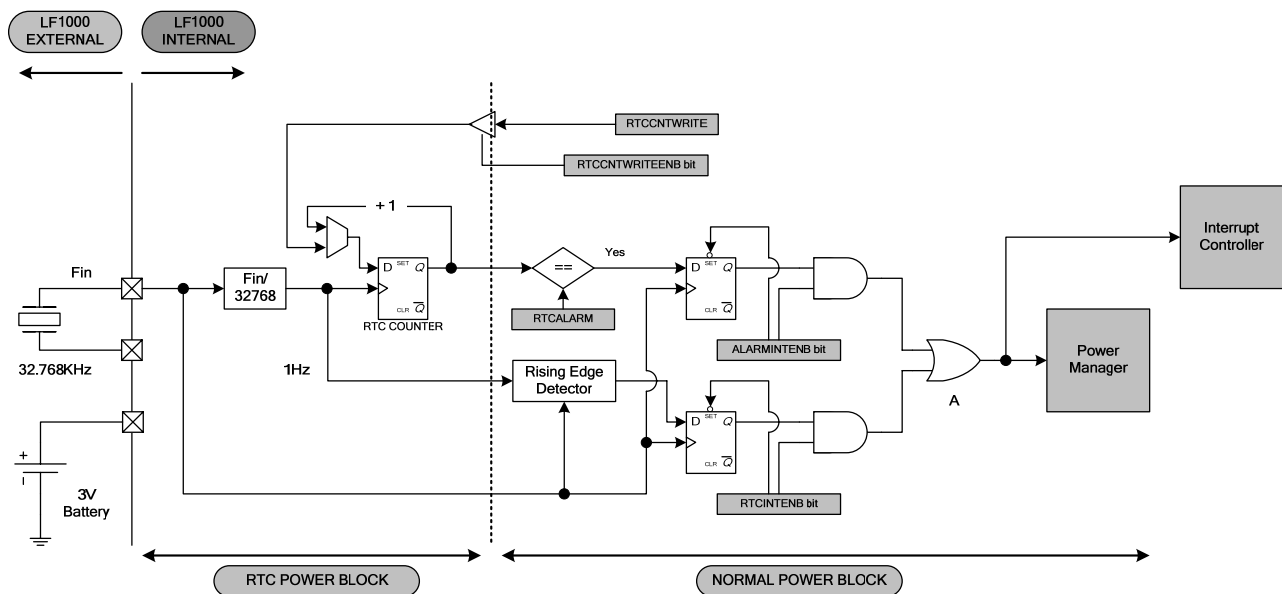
LF1000 EXTERNAL

LF1000 INTERNAL

RTCCNTWRITE

RTCCNTWRITEENB bit

+ 1

Interrupt Controller

Fin

Fin/ 32768

D SET Q

CLR $\overline{Q}$

RTC COUNTER

==

Yes

D SET Q

CLR $\overline{Q}$

RTCALARM

ALARMINTENB bit

Power Manager

32.768KHz

1Hz

Rising Edge Detector

A

D SET Q

CLR $\overline{Q}$

+

3V Battery

RTCINTENB bit

RTC POWER BLOCK

NORMAL POWER BLOCK